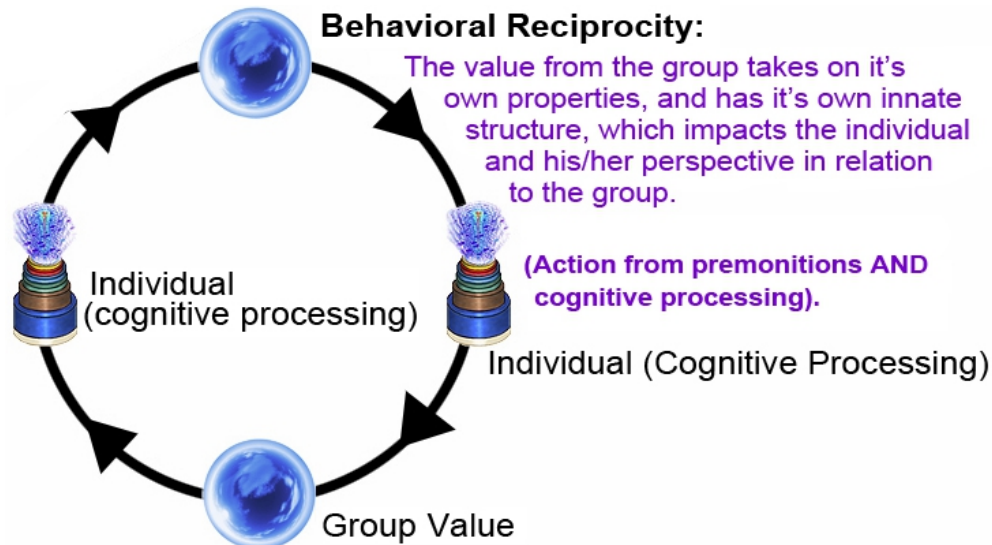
Behavioral Reciprocity:

The value from the group takes on it's own properties, and has it's own innate structure, which impacts the individual and his/her perspective in relation to the group.

(Action from premonitions AND cognitive processing).

Individual (cognitive processing)

Individual (Cognitive Processing)

Group Value